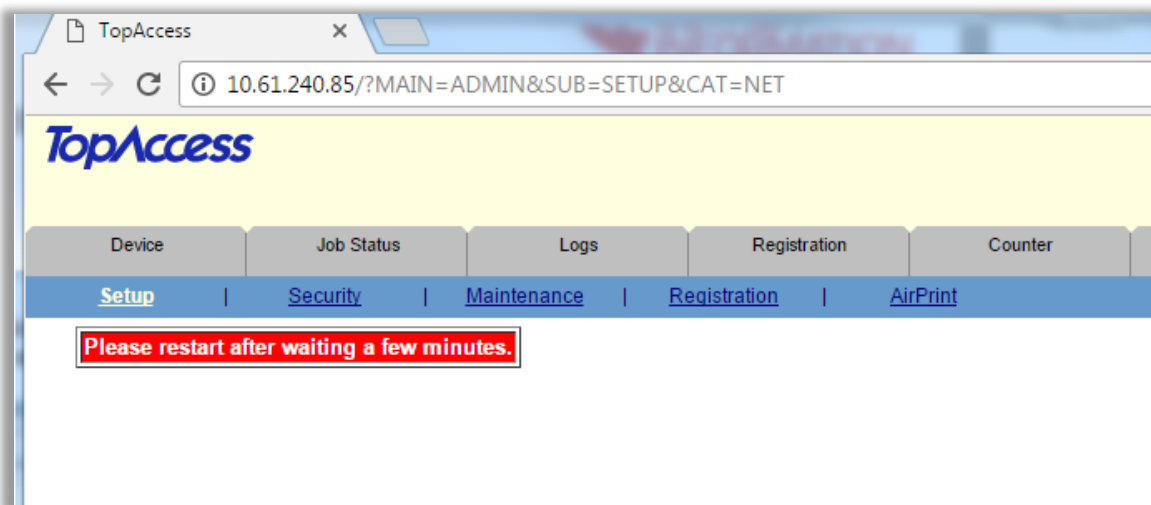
TopAccess ×

10.61.240.85/?MAIN=ADMIN&SUB=SETUP&CAT=NET

TopAccess

Device | Job Status | Logs | Registration | Counter

Setup | Security | Maintenance | Registration | AirPrint

Please restart after waiting a few minutes.